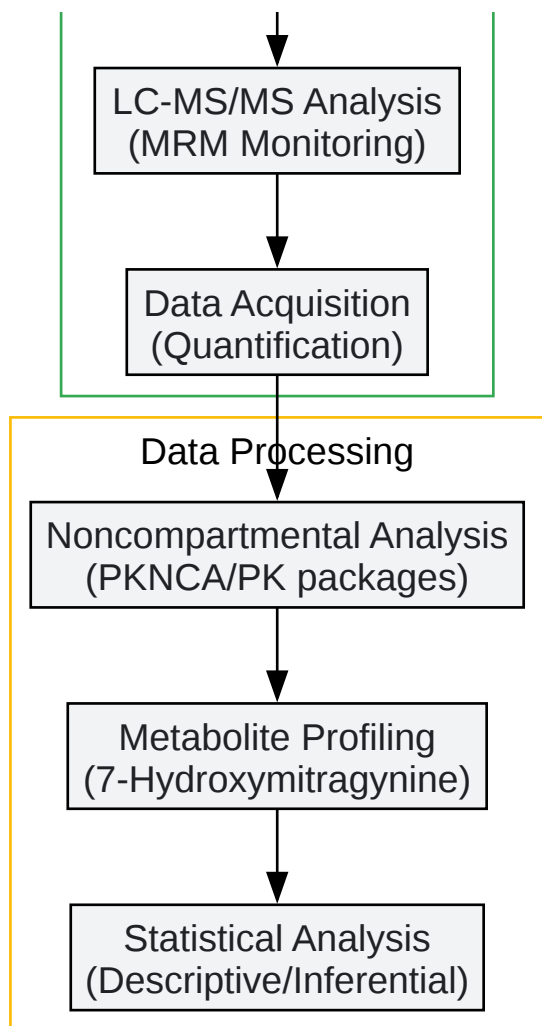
LC-MS/MS Analysis
(MRM Monitoring)

Data Acquisition
(Quantification)

Data Processing

Noncompartmental Analysis
(PKNCA/PK packages)

Metabolite Profiling
(7-Hydroxymitragynine)

Statistical Analysis
(Descriptive/Inferential)